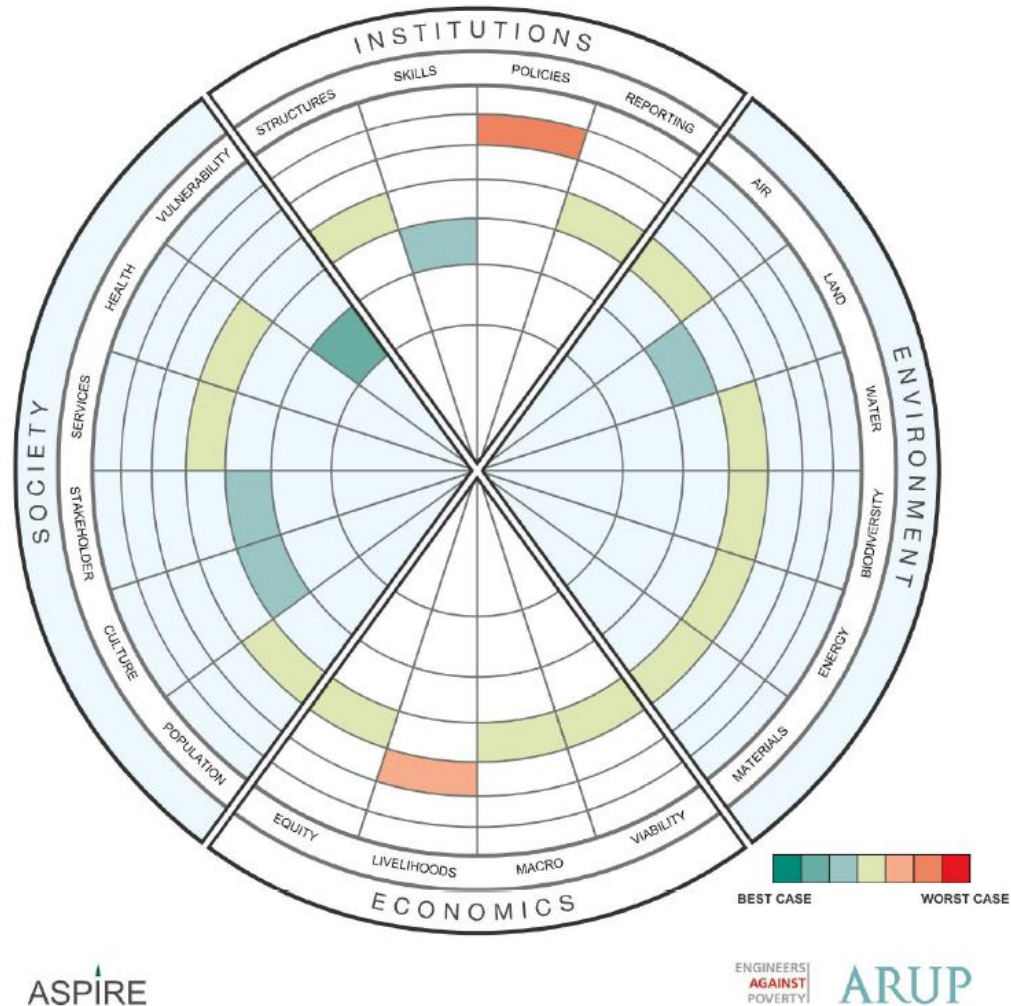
INSTITUTIONS
STRUCTURES
SKILLS
POLICIES
REPORTING

ENVIRONMENT
AIR
LAND
WATER
BIODIVERSITY
ENERGY
MATERIALS

ECONOMICS
EQUITY
LIVELIHOODS
MACRO
VIABILITY

SOCIETY
VULNERABILITY
HEALTH
SERVICES
STAKEHOLDER
CULTURE
POPULATION

BEST CASE
WORST CASE

ASPIRE

ENGINEERS AGAINST POVERTY

ARUP